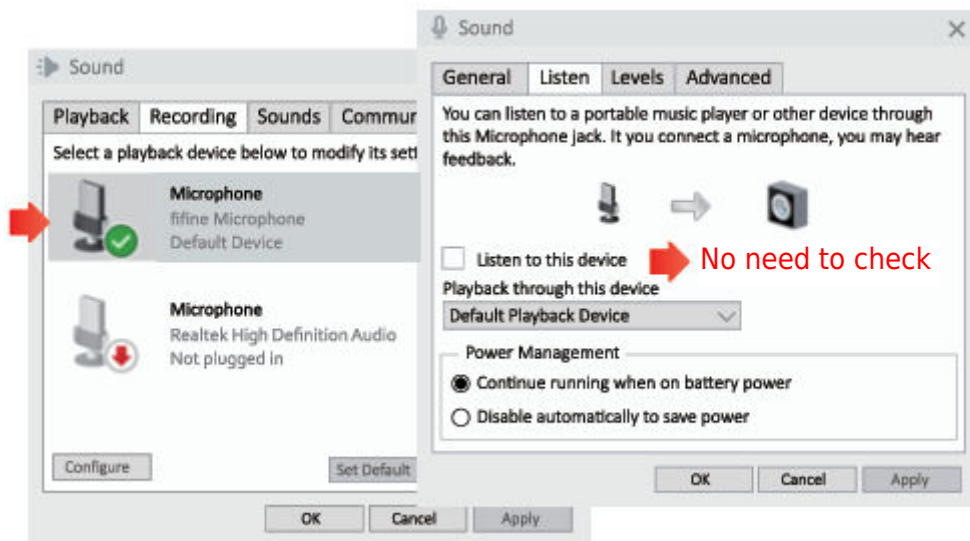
Sound

Playback Recording Sounds Commun

Select a playback device below to modify its sett

Microphone
fifine Microphone
Default Device

Microphone
Realtek High Definition Audio
Not plugged in

Configure

Set Default

OK Cancel Apply

Sound

General Listen Levels Advanced

You can listen to a portable music player or other device through this Microphone jack. It you connect a microphone, you may hear feedback.

Listen to this device

No need to check

Playback through this device

Default Playback Device

Power Management

Continue running when on battery power

Disable automatically to save power

OK Cancel Apply